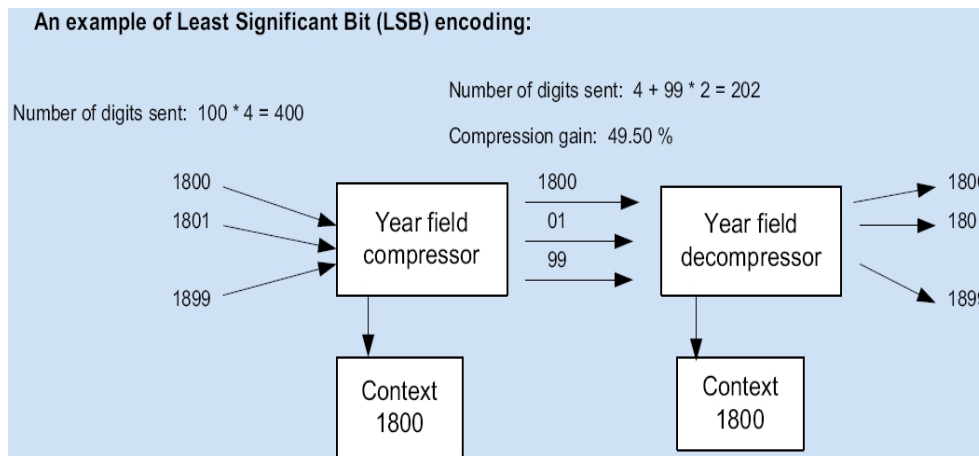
An example of Least Significant Bit (LSB) encoding:

Number of digits sent: 100 * 4 = 400

Number of digits sent: 4 + 99 * 2 = 202

Compression gain: 49.50 %

1800

1801

1899

Year field compressor

1800

01

99

Year field decompressor

180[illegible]

180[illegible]

189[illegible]

Context 1800

Context 1800